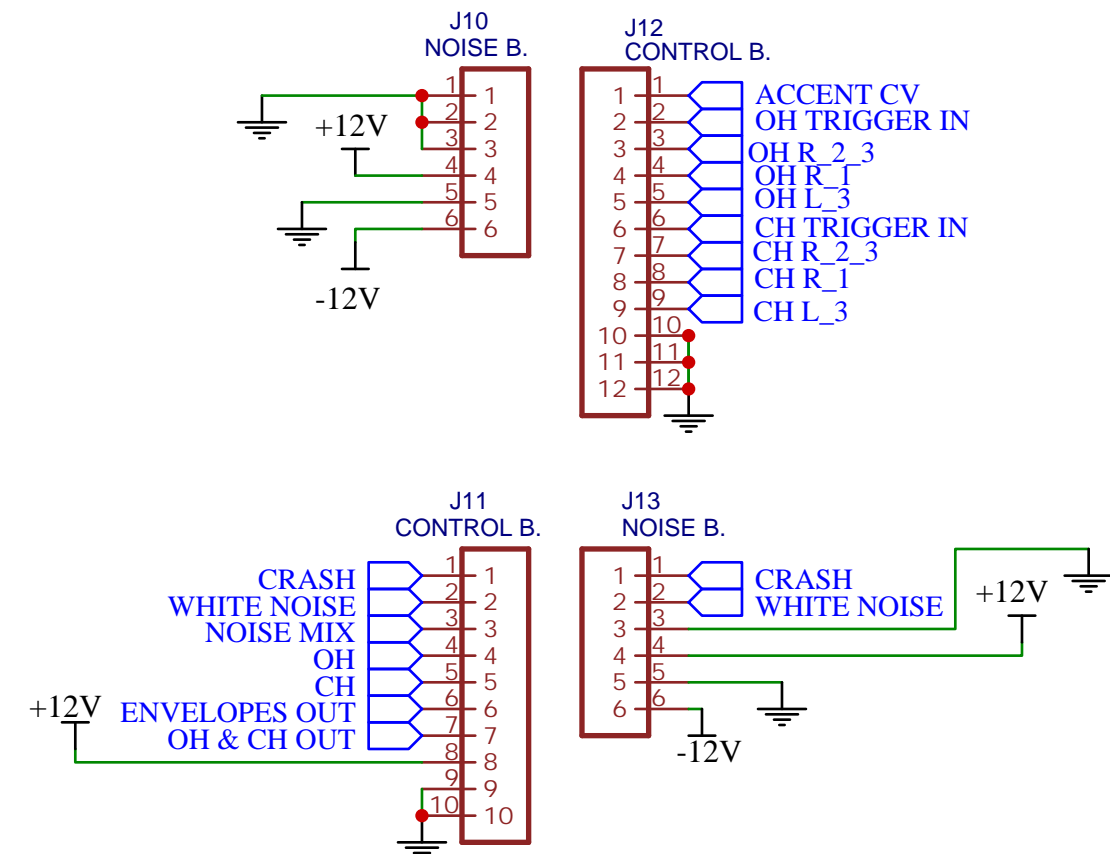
J10
NOISE B.

1 1
2 2
3 3
4 4
5 5
6 6

+12V
-12V

J12
CONTROL B.

1 1 ACCENT CV
2 2 OH TRIGGER IN
3 3 OH R_2_3
4 4 OH R_1
5 5 OH L_3
6 6 CH TRIGGER IN
7 7 CH R_2_3
8 8 CH R_1
9 9 CH L_3
10 10
11 11
12 12

J11
CONTROL B.

CRASH 1 1
WHITE NOISE 2 2
NOISE MIX 3 3
OH 4 4
CH 5 5
ENVELOPES OUT 6 6
OH & CH OUT 7 7
+12V 8 8
9 9
10 10

J13
NOISE B.

1 1 CRASH
2 2 WHITE NOISE
3 3
4 4
5 5
6 6

+12V
-12V